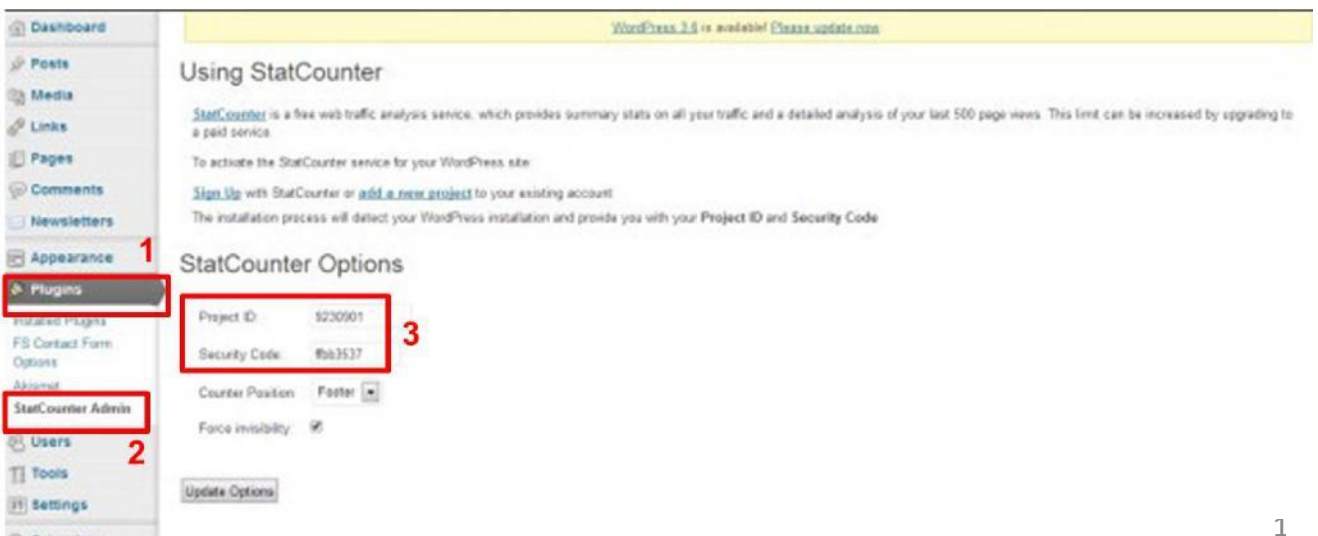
Dashboard
Posts
Media
Links
Pages
Comments
Newsletters
Appearance
1
Plugins
Installed Plugins
FS Contact Form Options
Akismet
StatCounter Admin
2
Users
Tools
Settings

WordPress 3.6 is available! Please update now.

Using StatCounter

StatCounter is a free web traffic analysis service, which provides summary stats on all your traffic and a detailed analysis of your last 500 page views. This limit can be increased by upgrading to a paid service.

To activate the StatCounter service for your WordPress site:

Sign Up with StatCounter or add a new project to your existing account

The installation process will detect your WordPress installation and provide you with your Project ID and Security Code

StatCounter Options

Project ID: 9230901
Security Code: fbb3537
3
Counter Position: Footer
Force invisibility: ✓

Update Options

1